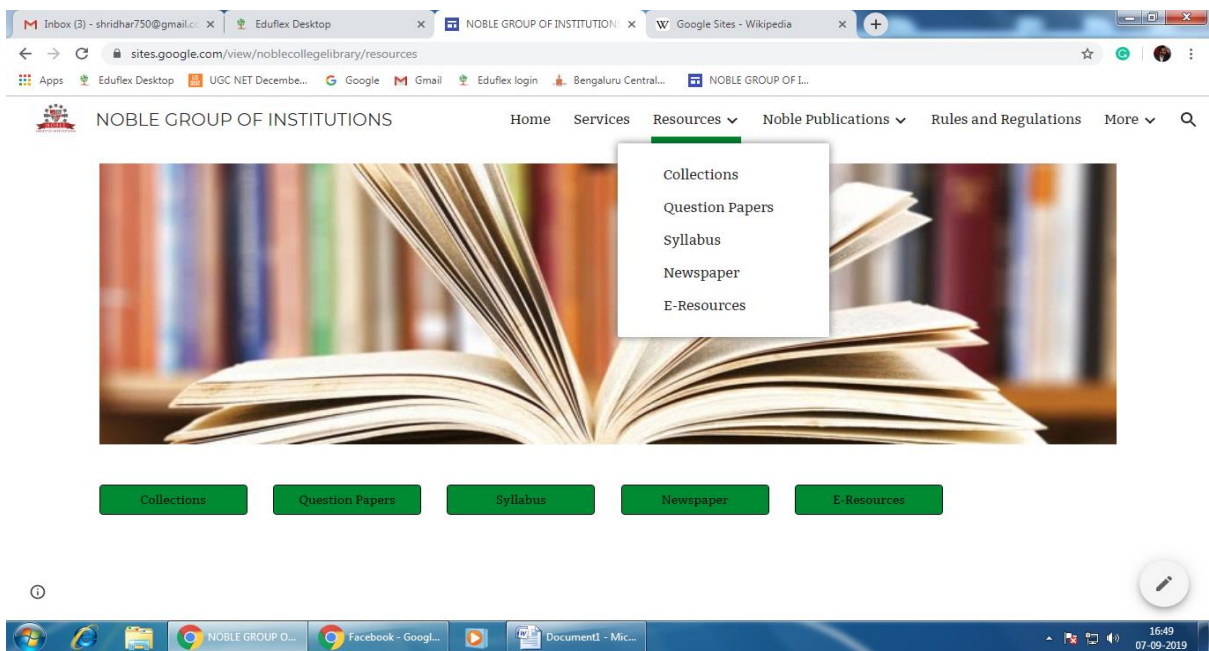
Inbox (3) - shridhar750@gmail.c ×
Eduflex Desktop ×
NOBLE GROUP OF INSTITUTION ×
Google Sites - Wikipedia ×

sites.google.com/view/noblecollegelibrary/resources

Apps Eduflex Desktop UGC NET Decembe... Google Gmail Eduflex login Bengaluru Central... NOBLE GROUP OF I...

NOBLE GROUP OF INSTITUTIONS

Home Services Resources Noble Publications Rules and Regulations More

Collections
Question Papers
Syllabus
Newspaper
E-Resources

Collections Question Papers Syllabus Newspaper E-Resources

NOBLE GROUP O... Facebook - Googl... Document1 - Mic...

16:49
07-09-2019